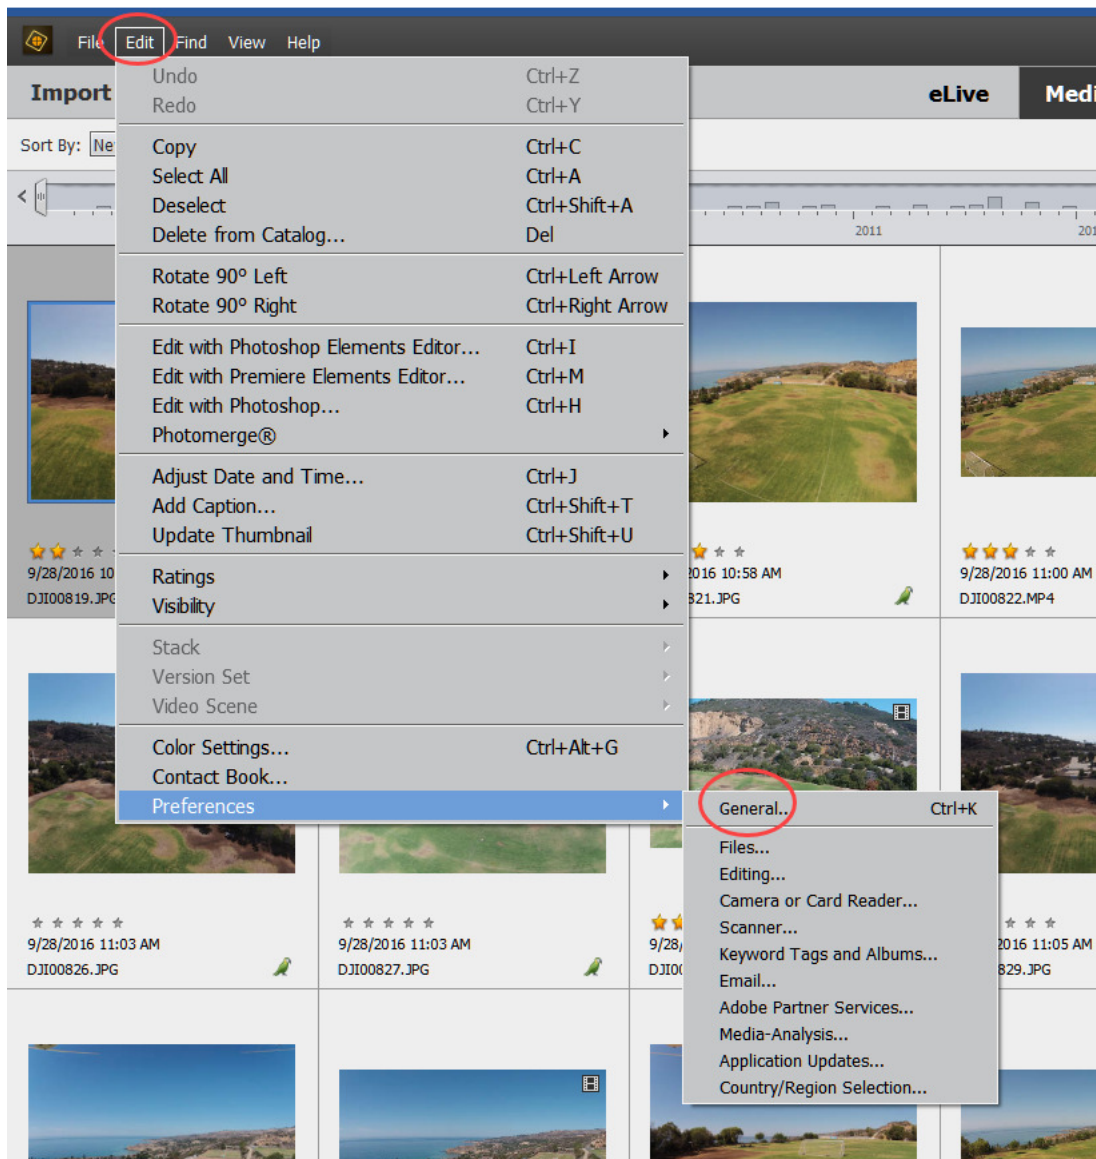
File Edit Find View Help

Import

eLive

Medi

Sort By: Ne

2011

201

| Undo | Ctrl+Z |
|---|---|
| Redo | Ctrl+Y |
| Copy | Ctrl+C |
| Select All | Ctrl+A |
| Deselect | Ctrl+Shift+A |
| Delete from Catalog... | Del |
| Rotate 90° Left | Ctrl+Left Arrow |
| Rotate 90° Right | Ctrl+Right Arrow |
| Edit with Photoshop Elements Editor... | Ctrl+I |
| Edit with Premiere Elements Editor... | Ctrl+M |
| Edit with Photoshop... | Ctrl+H |
| Photomerge® | |
| Adjust Date and Time... | Ctrl+J |
| Add Caption... | Ctrl+Shift+T |
| Update Thumbnail | Ctrl+Shift+U |
| Ratings | |
| Visibility | |
| Stack | |
| Version Set | |
| Video Scene | |
| Color Settings... | Ctrl+Alt+G |
| Contact Book... | |
| Preferences | |

| General... | Ctrl+K |
|---|---|
| Files... | |
| Editing... | |
| Camera or Card Reader... | |
| Scanner... | |
| Keyword Tags and Albums... | |
| Email... | |
| Adobe Partner Services... | |
| Media-Analysis... | |
| Application Updates... | |
| Country/Region Selection... | |

9/28/2016 10
DJI00819.JPG

016 10:58 AM
321.JPG

9/28/2016 11:00 AM
DJI00822.MP4

9/28/2016 11:03 AM
DJI00826.JPG

9/28/2016 11:03 AM
DJI00827.JPG

9/28/
DJI0

016 11:05 AM
829.JPG